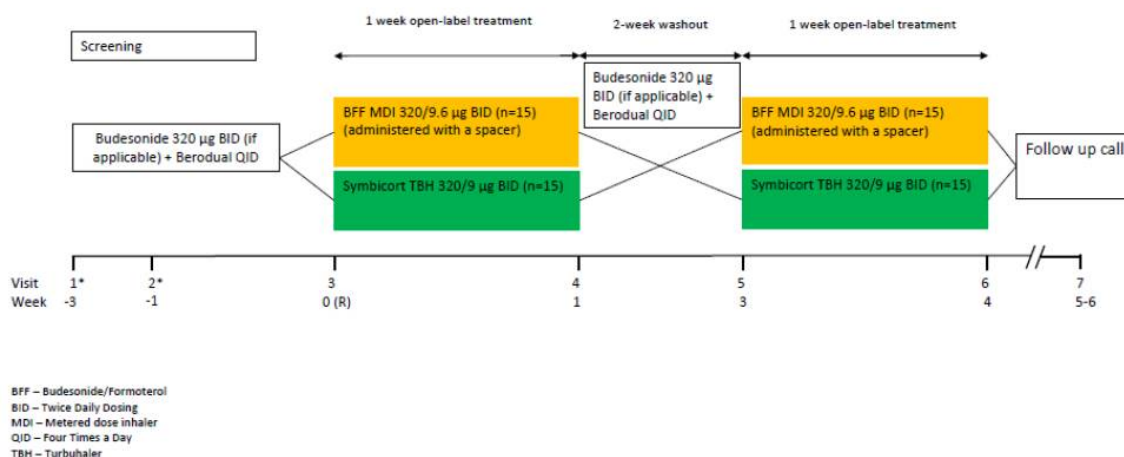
Screening

1 week open-label treatment

2-week washout

1 week open-label treatment

Budesonide 320 µg BID (if applicable) + Berodual QID

BFF MDI 320/9.6 µg BID (n=15) (administered with a spacer)

Symbicort TBH 320/9 µg BID (n=15)

Budesonide 320 µg BID (if applicable) + Berodual QID

BFF MDI 320/9.6 µg BID (n=15) (administered with a spacer)

Symbicort TBH 320/9 µg BID (n=15)

Follow up call

| Visit | 1* | 2* | 3 | 4 | 5 | 6 | 7 |
|---|---|---|---|---|---|---|---|
| Week | -3 | -1 | 0 (R) | 1 | 3 | 4 | 5-6 |

BFF – Budesonide/Formoterol
BID – Twice Daily Dosing
MDI – Metered dose inhaler
QID – Four Times a Day
TBH – Turbuhaler